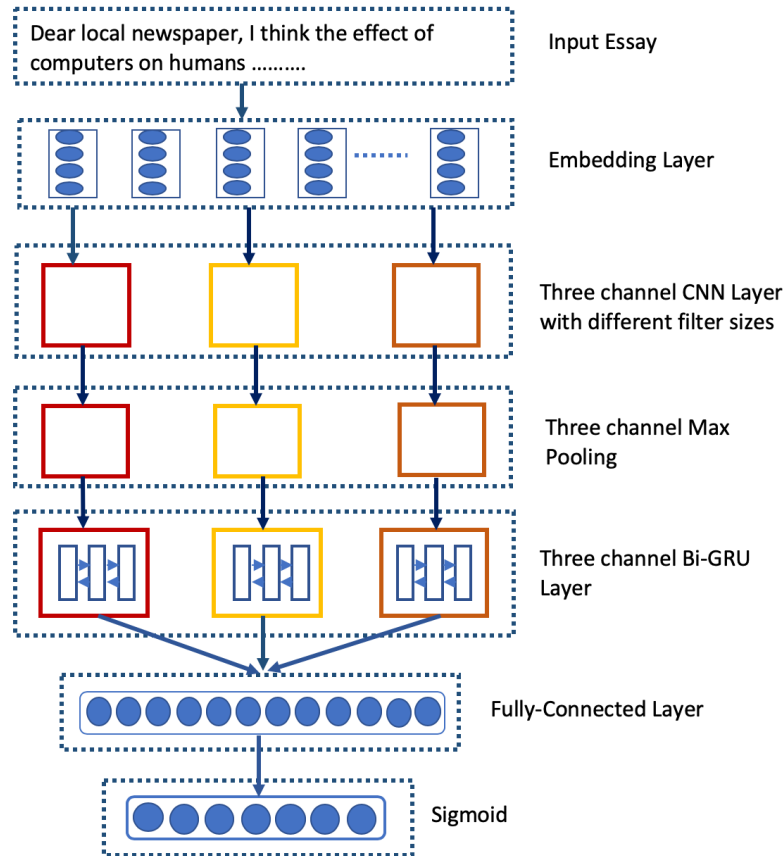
Dear local newspaper, I think the effect of computers on humans ……….

Input Essay

Embedding Layer

Three channel CNN Layer with different filter sizes

Three channel Max Pooling

Three channel Bi-GRU Layer

Fully-Connected Layer

Sigmoid